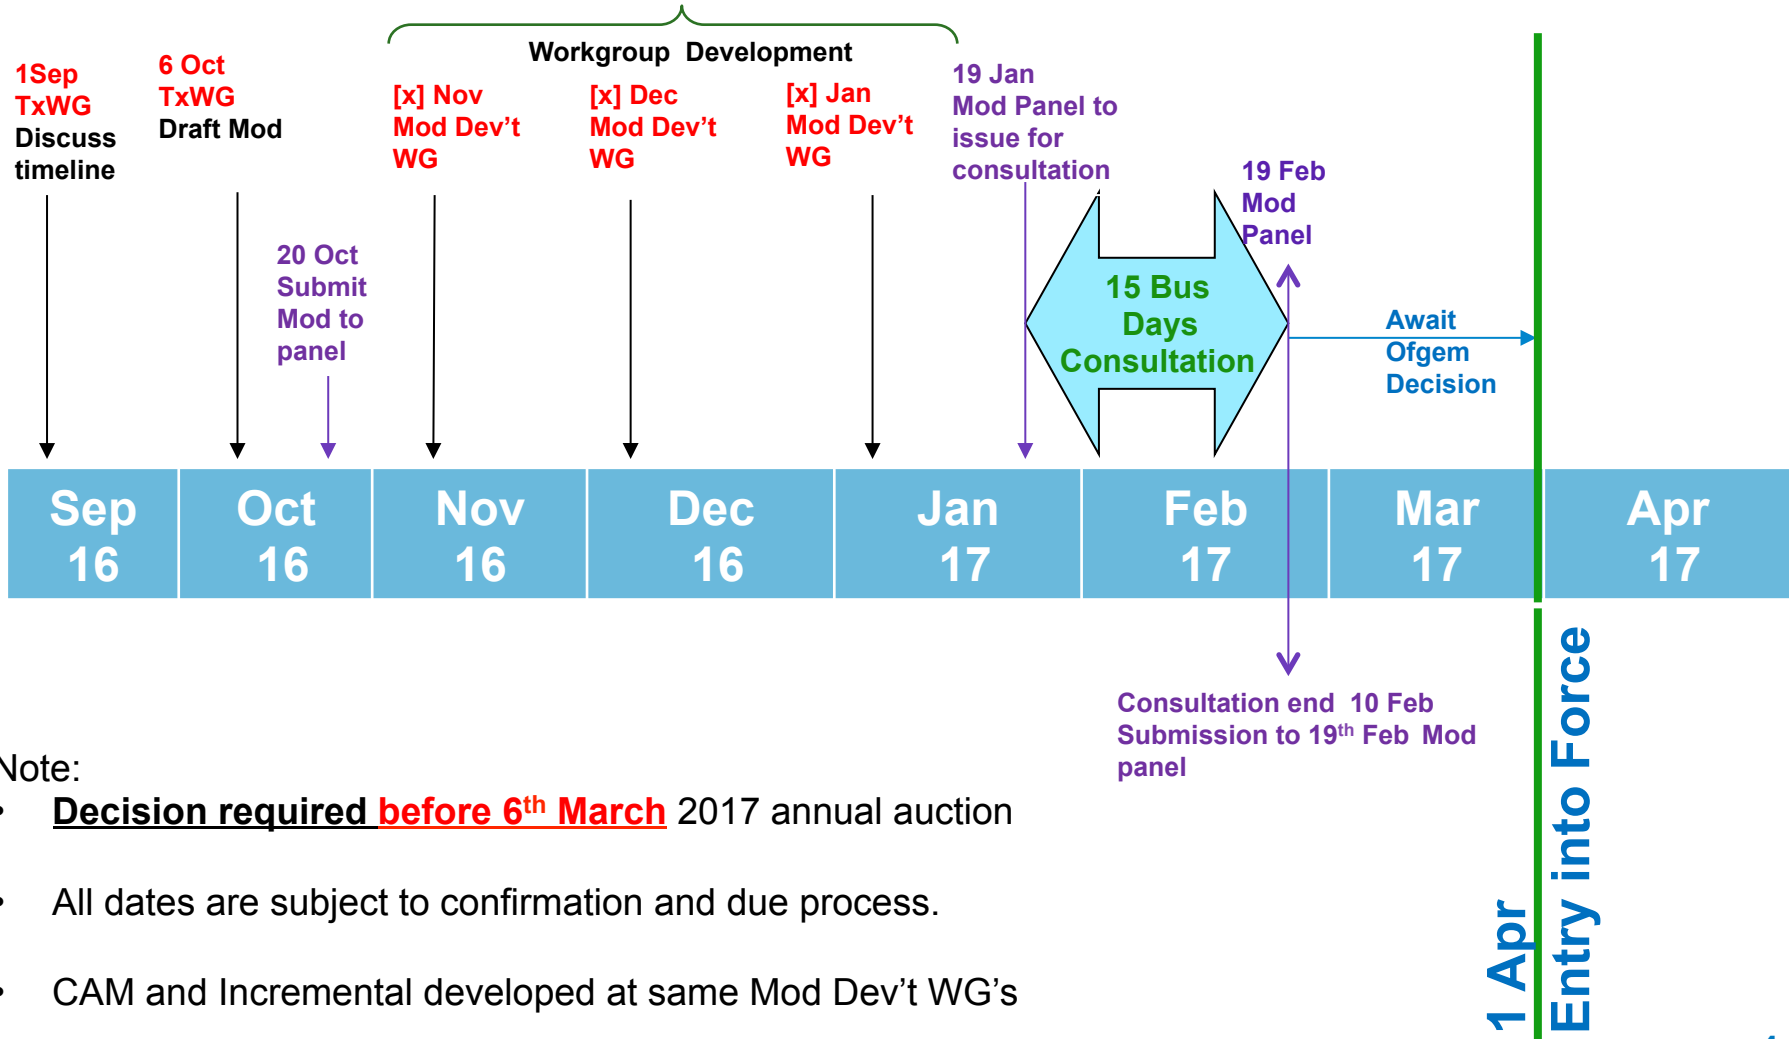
Workgroup Development

1Sep TxWG Discuss timeline

6 Oct TxWG Draft Mod

20 Oct Submit Mod to panel

[x] Nov Mod Dev't WG

[x] Dec Mod Dev't WG

[x] Jan Mod Dev't WG

19 Jan Mod Panel to issue for consultation

15 Bus Days Consultation

19 Feb Mod Panel

Await Ofgem Decision

| Sep 16 | Oct 16 | Nov 16 | Dec 16 | Jan 17 | Feb 17 | Mar 17 | Apr 17 |
|---|---|---|---|---|---|---|---|

Consultation end 10 Feb Submission to 19$^{th}$ Feb Mod panel

1 Apr Entry into Force

Note:
• Decision required before 6$^{th}$ March 2017 annual auction

• All dates are subject to confirmation and due process.

• CAM and Incremental developed at same Mod Dev't WG's